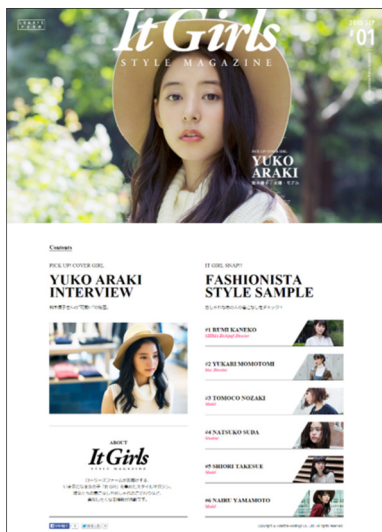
It Girls
STYLE MAGAZINE

#01

YUKO ARAKI

Contents

PICK UP COVER GIRL

YUKO ARAKI INTERVIEW

IT GIRL SNAP!

FASHIONISTA STYLE SAMPLE

#1 RUMI KANEKO

#2 YUKARI MOMOTOMI

#3 TOMOCO NOZAKI

#4 NATSUKO SUDA

#5 SHIORI TAKEUE

#6 NAIRU YAMAMOTO

ABOUT

It Girls
STYLE MAGAZINE

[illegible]